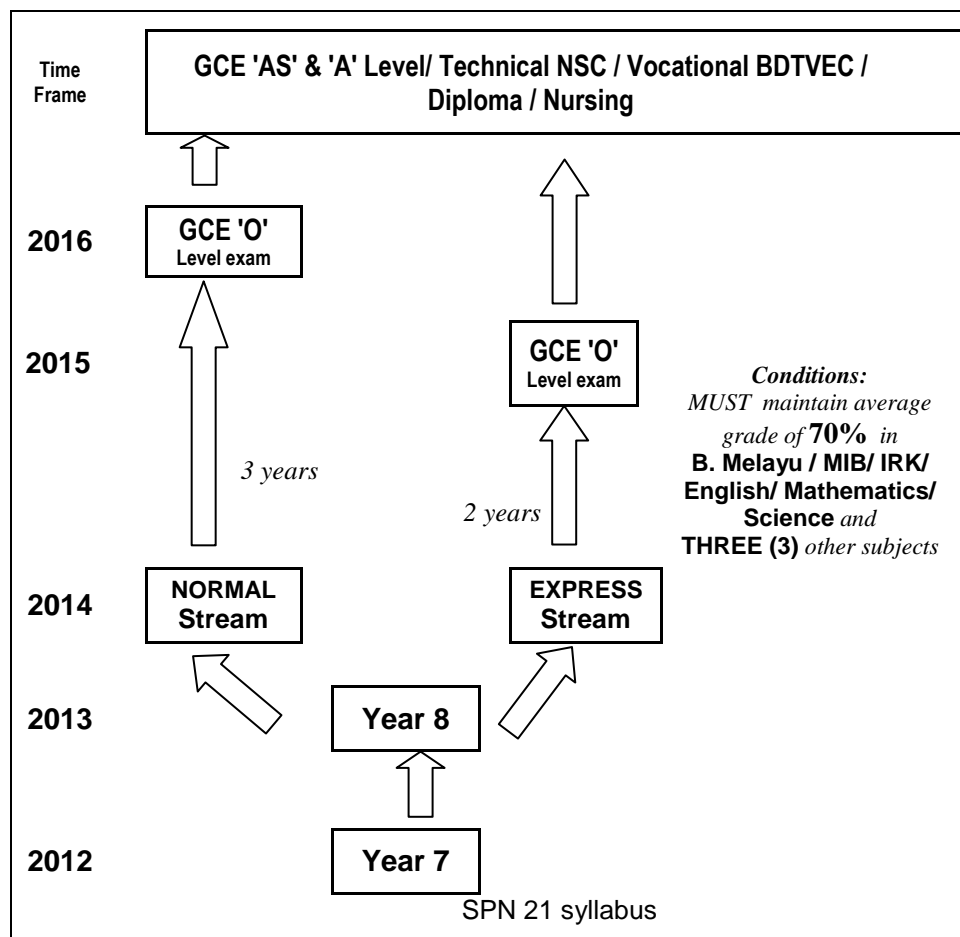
Time Frame

GCE 'AS' & 'A' Level/ Technical NSC / Vocational BDTVEC / Diploma / Nursing

2016

GCE 'O' Level exam

2015

GCE 'O' Level exam

Conditions: MUST maintain average grade of 70% in B. Melayu / MIB/ IRK/ English/ Mathematics/ Science and THREE (3) other subjects

3 years

2 years

2014

NORMAL Stream

EXPRESS Stream

2013

Year 8

2012

Year 7

SPN 21 syllabus